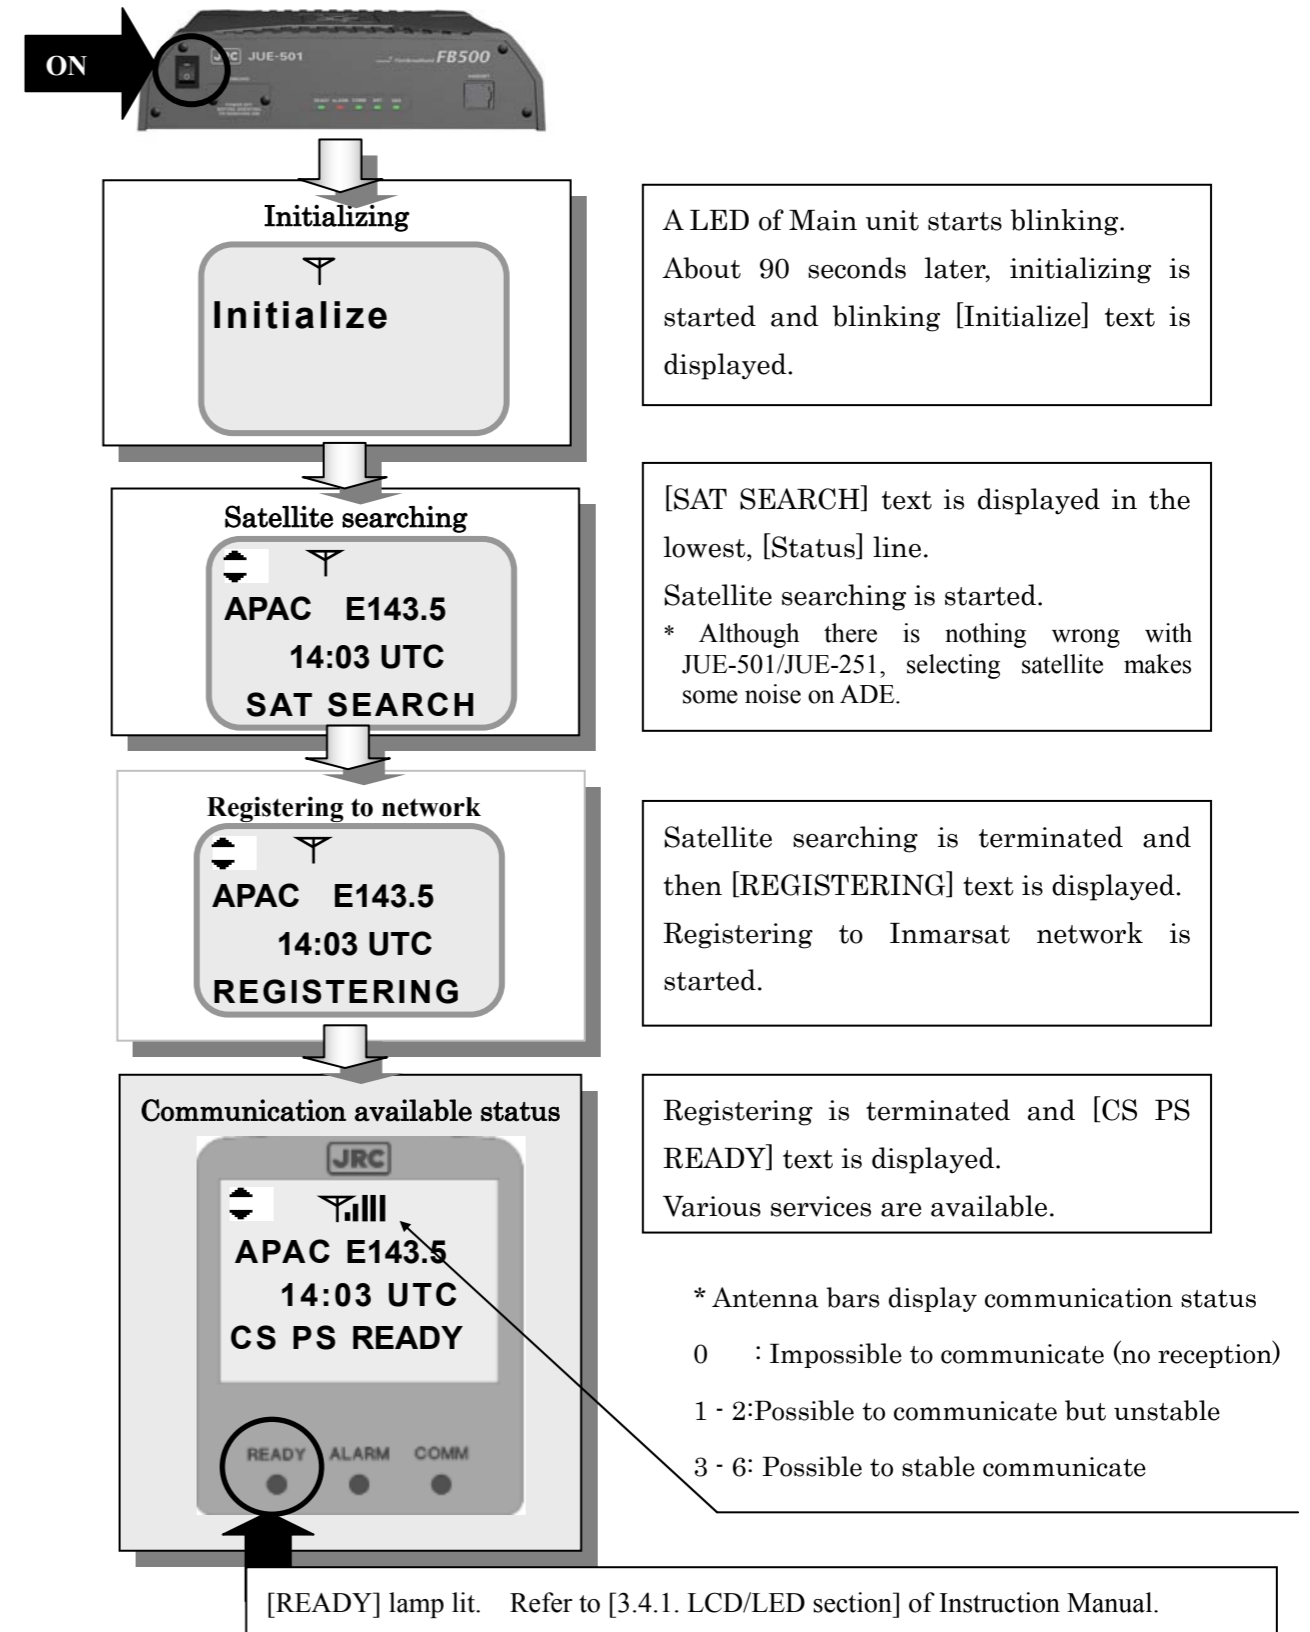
ON

JRC JUE-501

FB500

Initializing

Initialize

A LED of Main unit starts blinking.
About 90 seconds later, initializing is started and blinking [Initialize] text is displayed.

Satellite searching

APAC E143.5
14:03 UTC
SAT SEARCH

[SAT SEARCH] text is displayed in the lowest, [Status] line.
Satellite searching is started.
* Although there is nothing wrong with JUE-501/JUE-251, selecting satellite makes some noise on ADE.

Registering to network

APAC E143.5
14:03 UTC
REGISTERING

Satellite searching is terminated and then [REGISTERING] text is displayed.
Registering to Inmarsat network is started.

Communication available status

JRC

APAC E143.5
14:03 UTC
CS PS READY

READY ALARM COMM

Registering is terminated and [CS PS READY] text is displayed.
Various services are available.

* Antenna bars display communication status
0 : Impossible to communicate (no reception)
1 - 2:Possible to communicate but unstable
3 - 6: Possible to stable communicate

[READY] lamp lit. Refer to [3.4.1. LCD/LED section] of Instruction Manual.